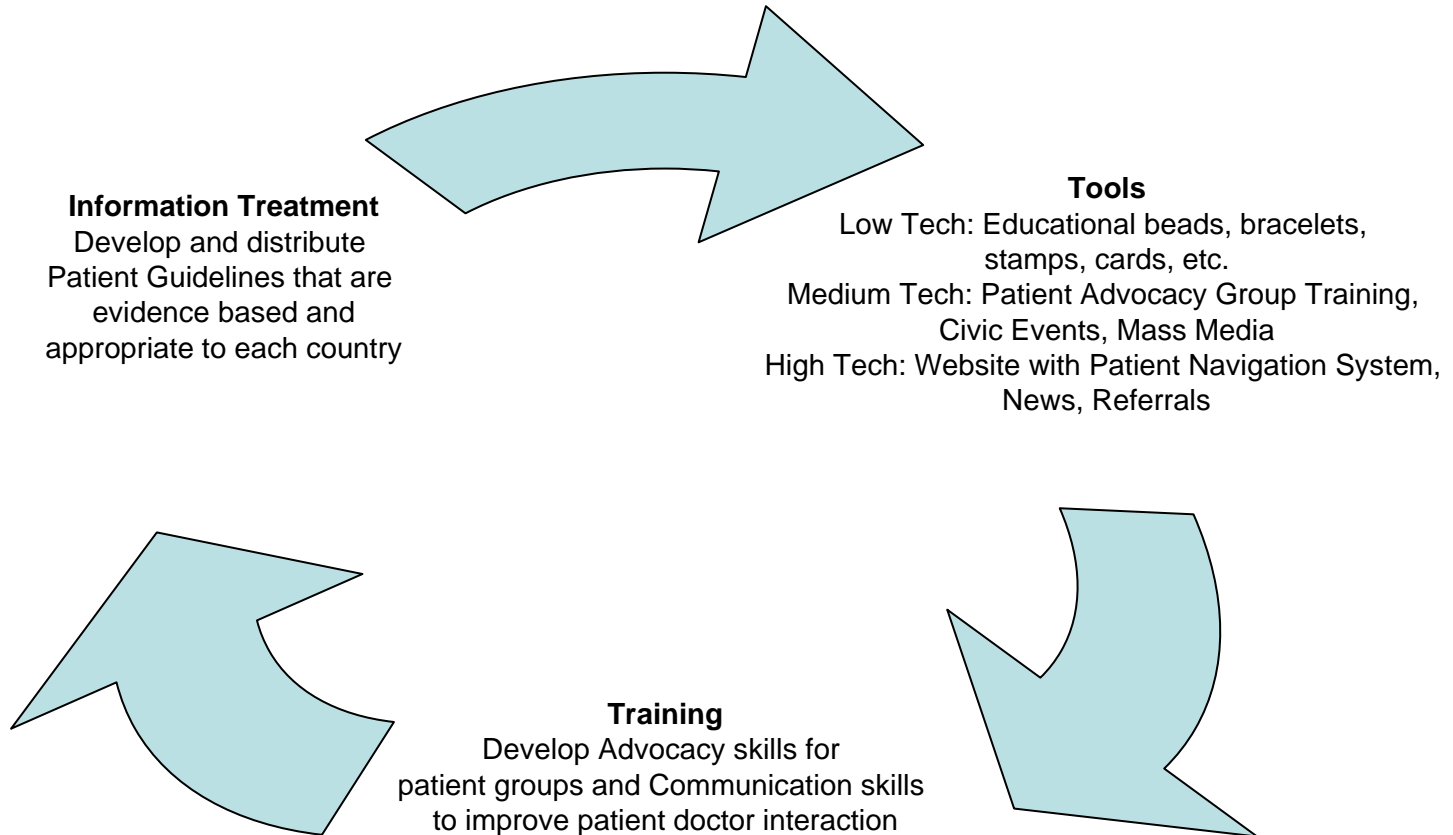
**Information Treatment**
Develop and distribute Patient Guidelines that are evidence based and appropriate to each country

**Tools**
Low Tech: Educational beads, bracelets, stamps, cards, etc.
Medium Tech: Patient Advocacy Group Training, Civic Events, Mass Media
High Tech: Website with Patient Navigation System, News, Referrals

**Training**
Develop Advocacy skills for patient groups and Communication skills to improve patient doctor interaction